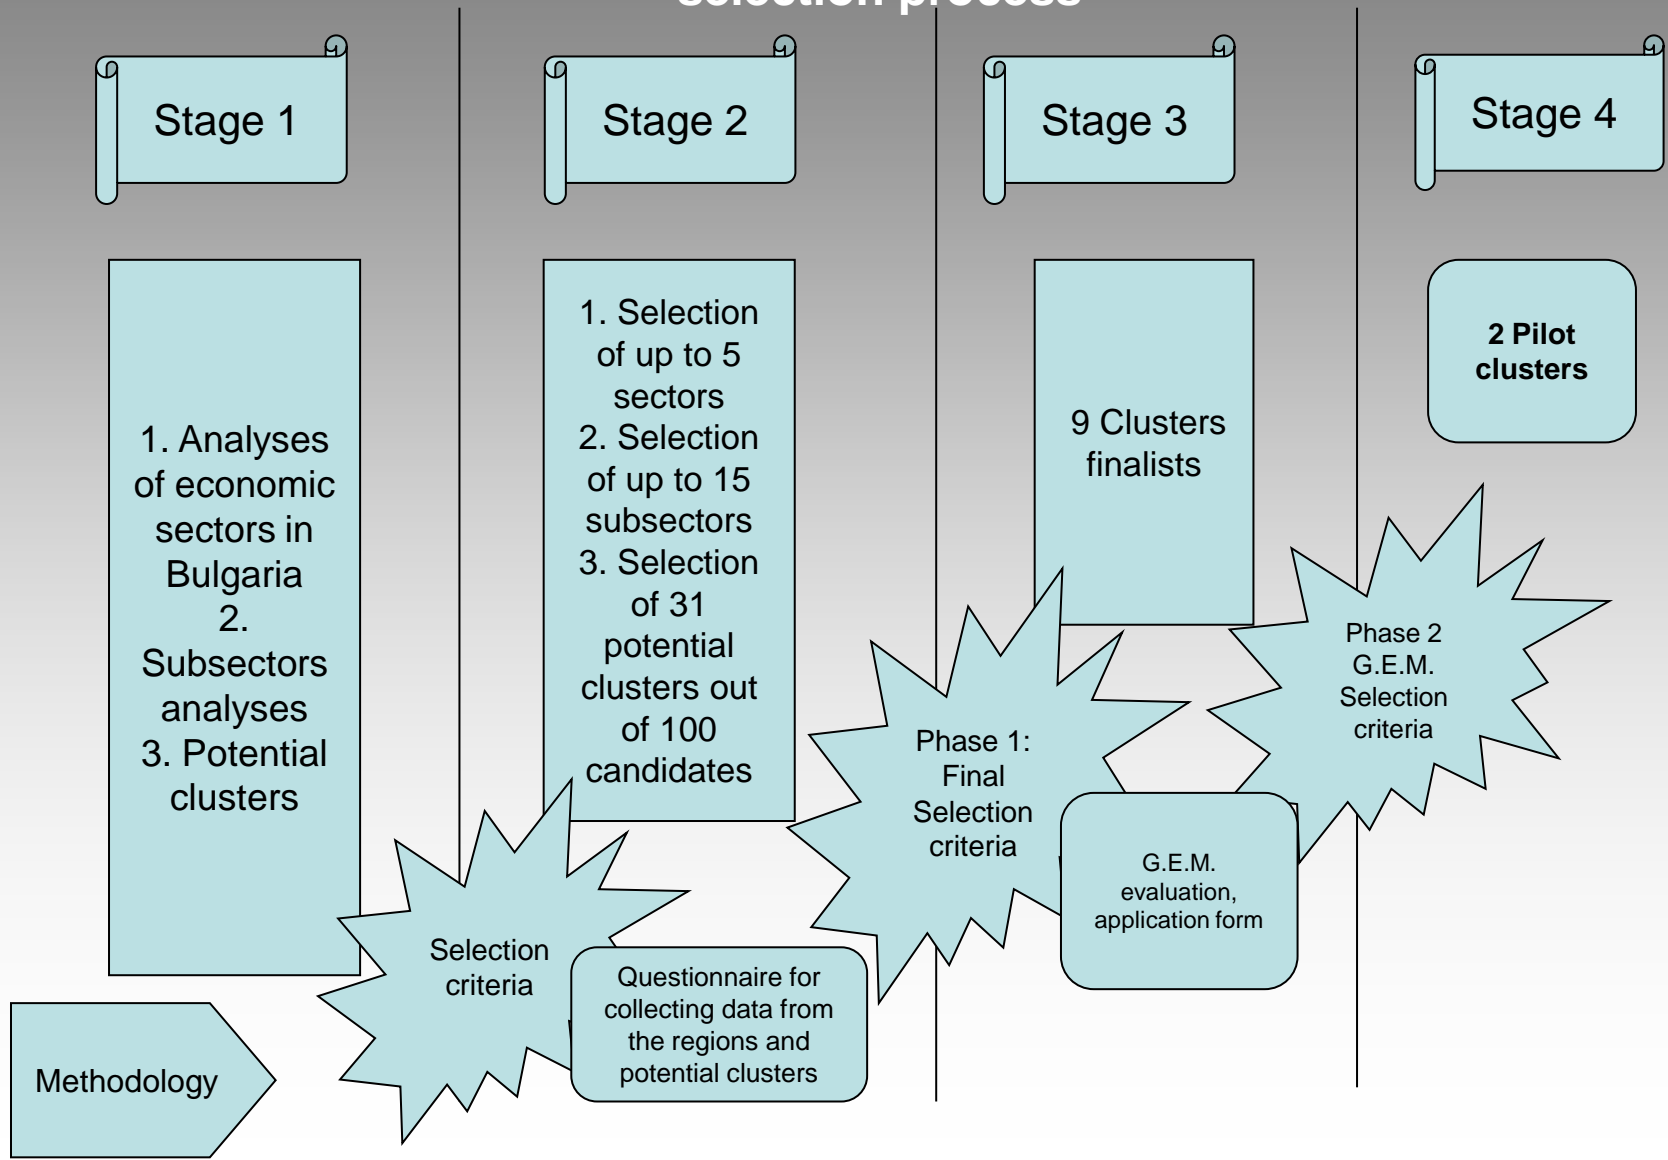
selection process

Stage 1

Stage 2

Stage 3

Stage 4

1. Analyses of economic sectors in Bulgaria
2. Subsectors analyses
3. Potential clusters

1. Selection of up to 5 sectors
2. Selection of up to 15 subsectors
3. Selection of 31 potential clusters out of 100 candidates

9 Clusters finalists

2 Pilot clusters

Phase 2 G.E.M. Selection criteria

Phase 1: Final Selection criteria

G.E.M. evaluation, application form

Selection criteria

Questionnaire for collecting data from the regions and potential clusters

Methodology